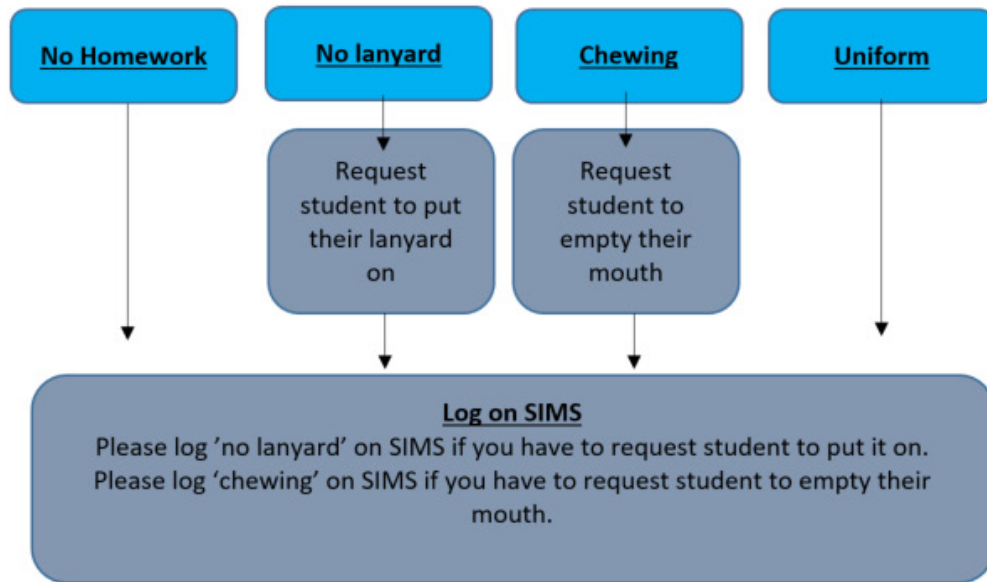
No Homework

No lanyard

Chewing

Uniform

Request student to put their lanyard on

Request student to empty their mouth

Log on SIMS

Please log 'no lanyard' on SIMS if you have to request student to put it on. Please log 'chewing' on SIMS if you have to request student to empty their mouth.